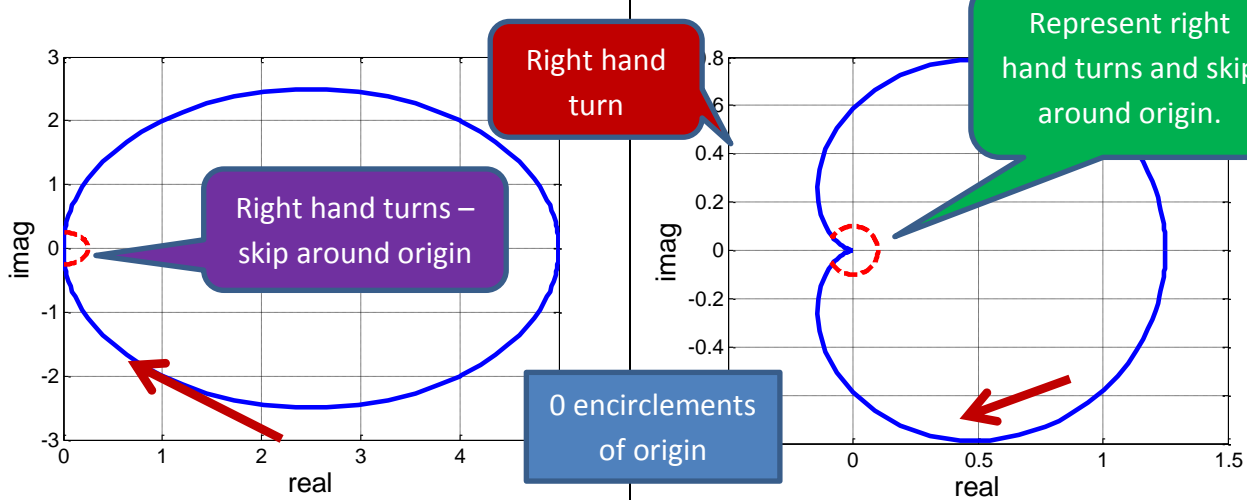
3
2
1
0
-1
-2
-3
imag
0 1 2 3 4
real

Right hand turns – skip around origin

Right hand turn

.8
.6
0.4
0.2
0
-0.2
-0.4
imag
0 0.5 1 1.5
real

Represent right hand turns and skip around origin.

0 encirclements of origin